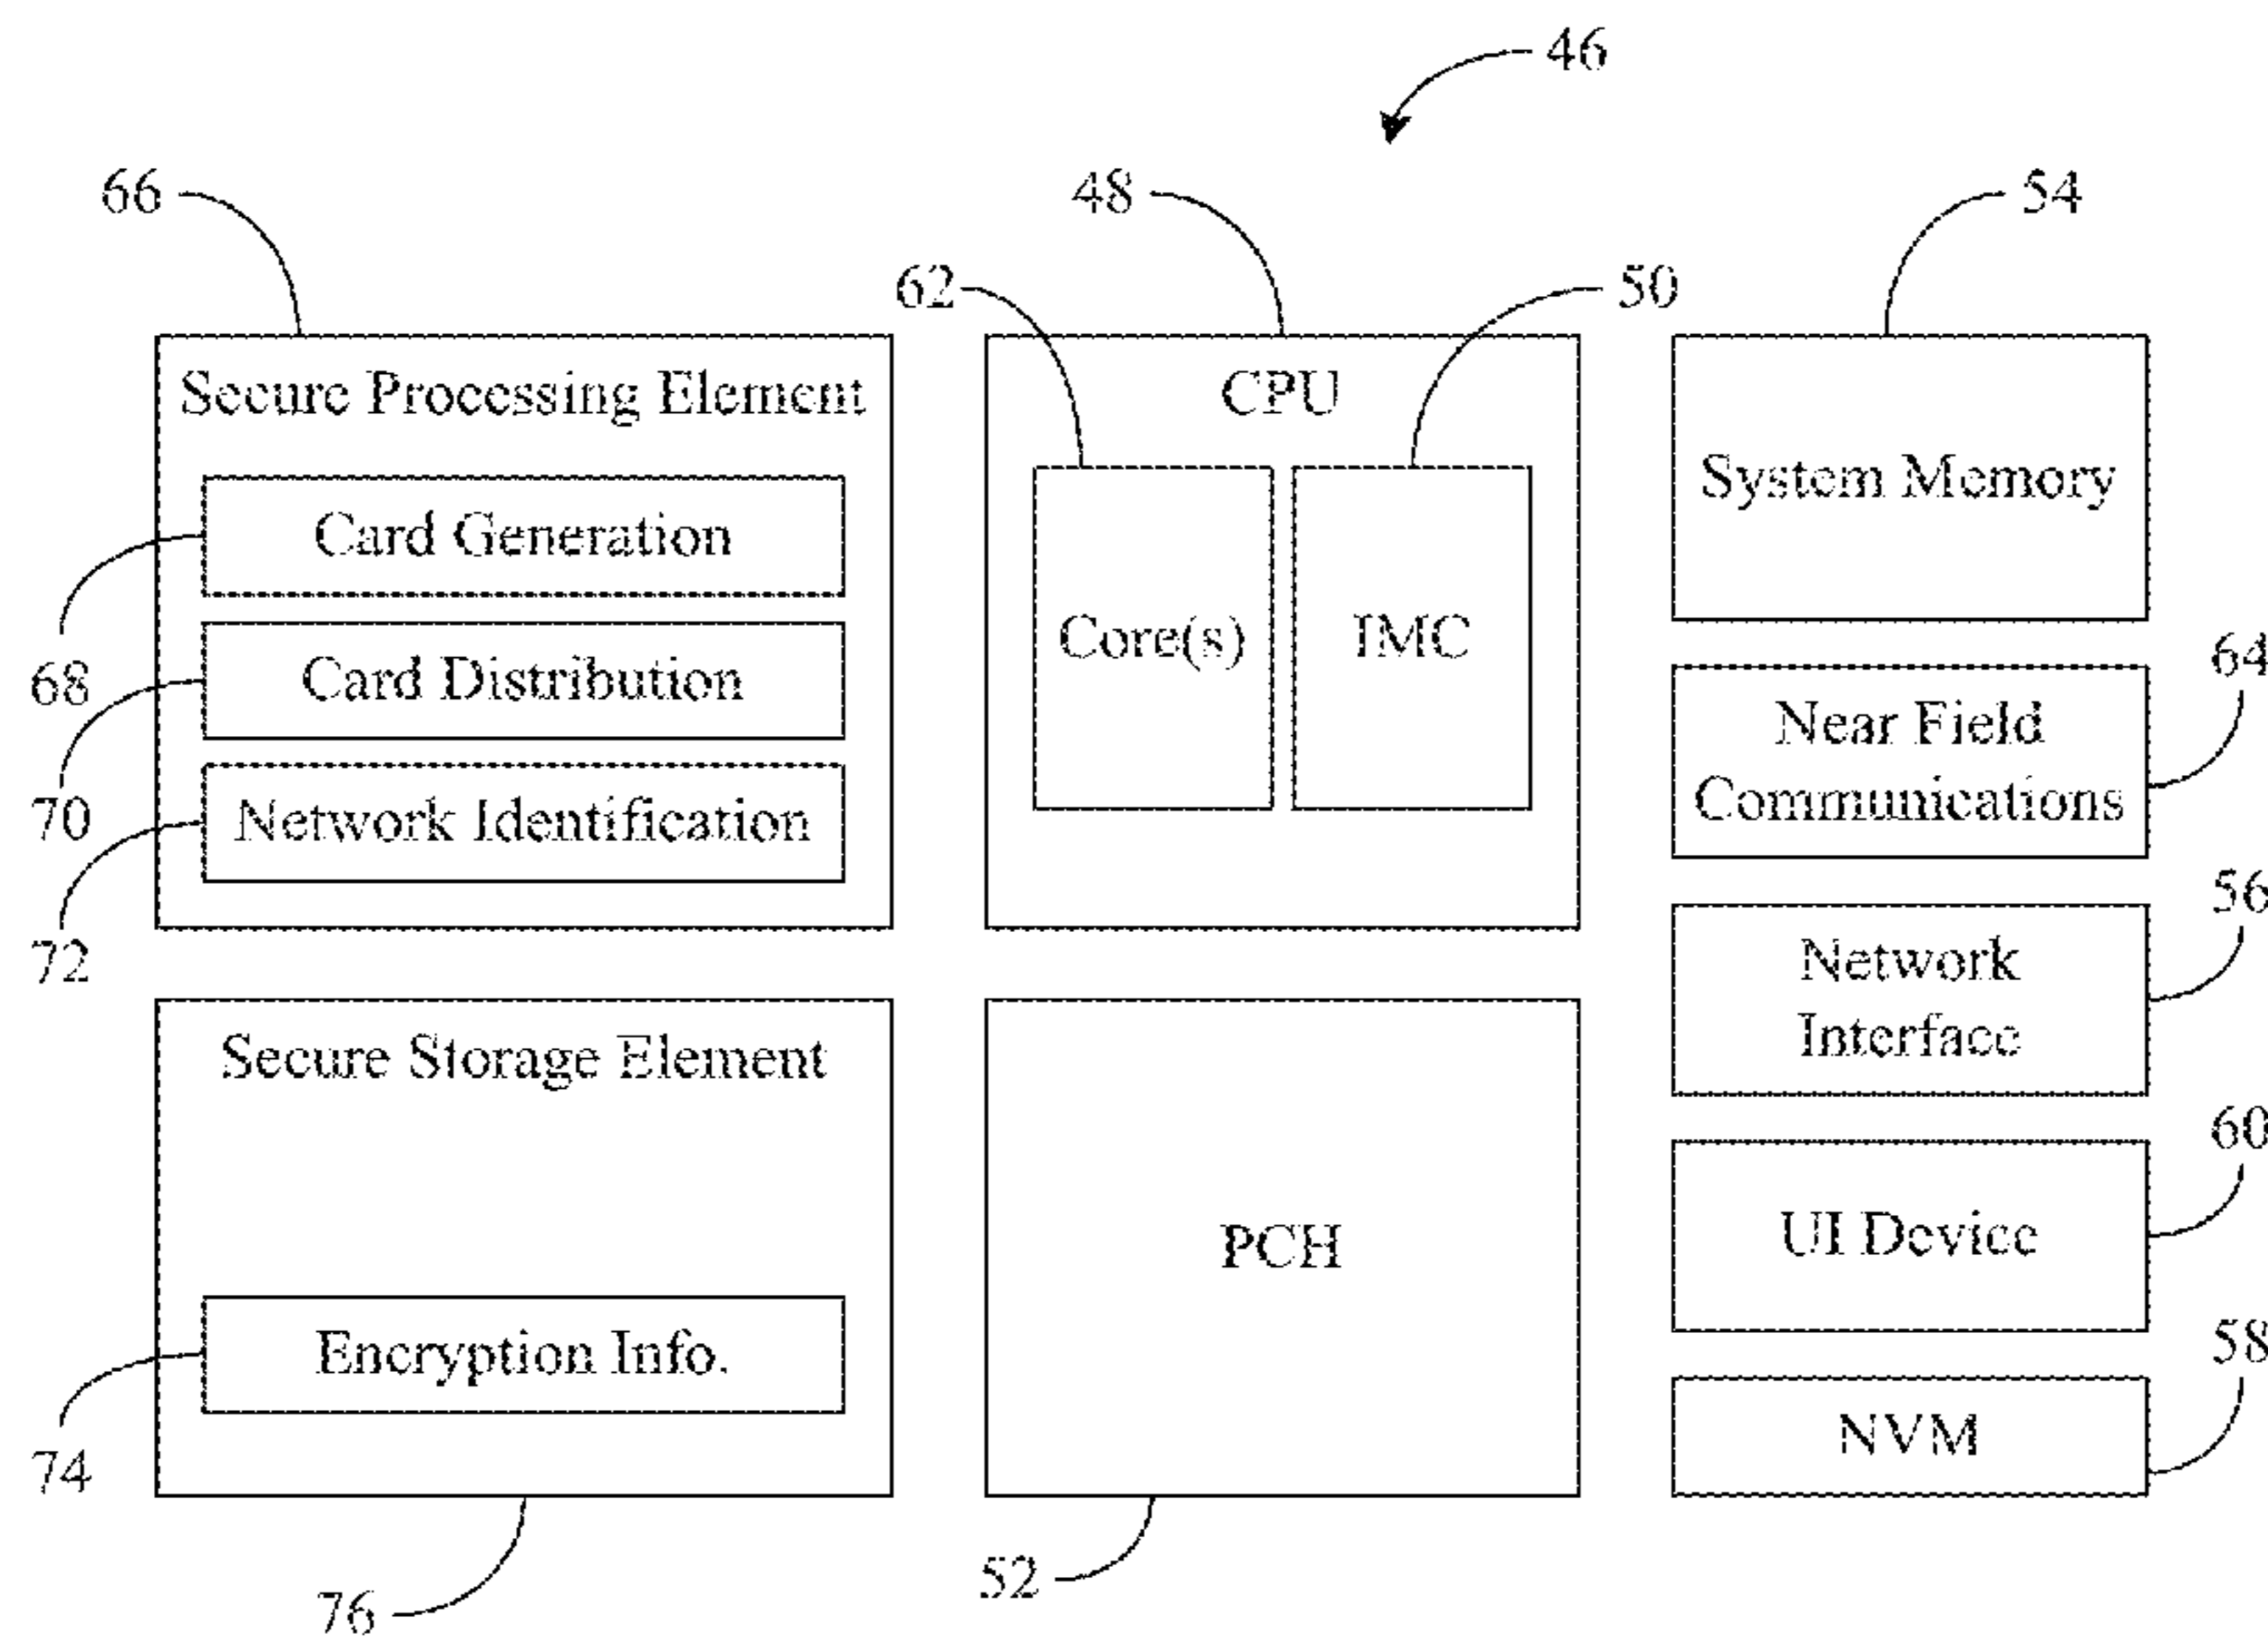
46

66

48

54

62

50

Secure Processing Element

CPU

System Memory

Card Generation

Core(s)

IMC

68

Card Distribution

64

Near Field Communications

70

Network Identification

72

56

Network Interface

Secure Storage Element

60

PCH

UI Device

Encryption Info.

58

74

NVM

76

52